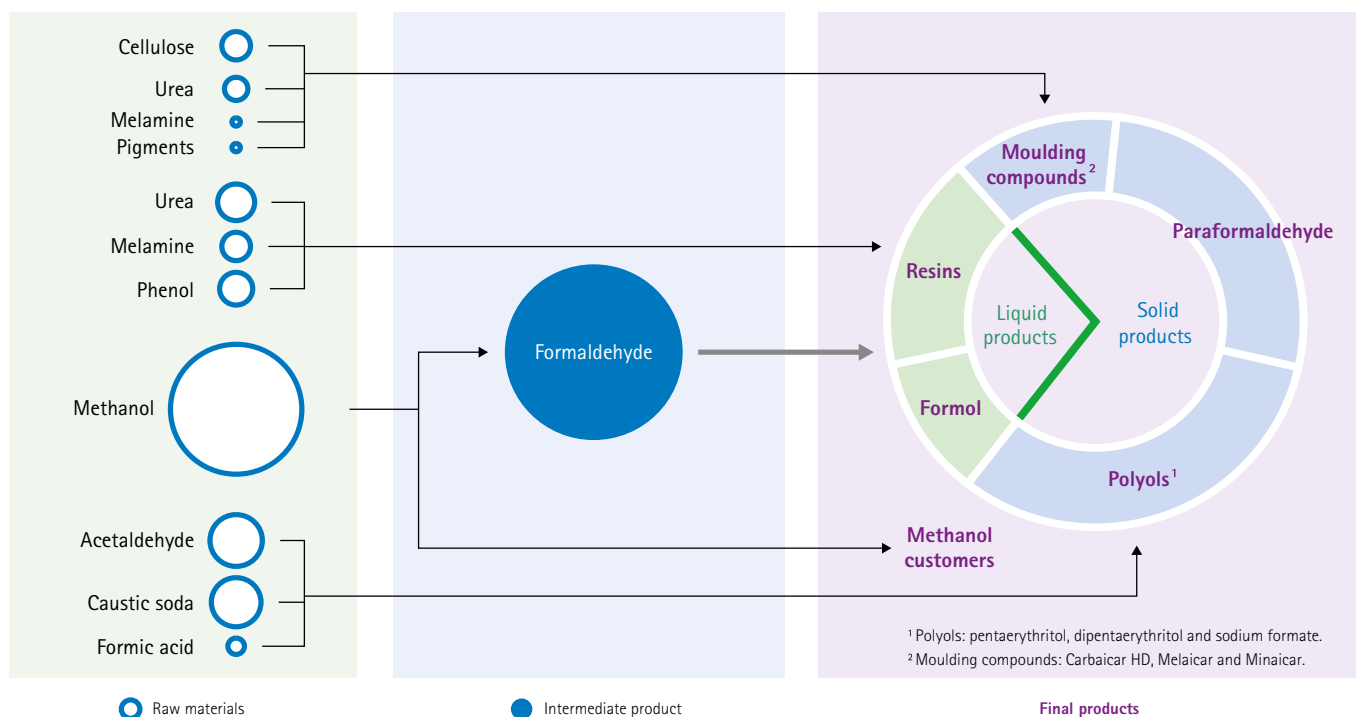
Cellulose
Urea
Melamine
Pigments

Urea
Melamine
Phenol

Methanol

Acetaldehyde
Caustic soda
Formic acid

Formaldehyde

Moulding compounds $^2$
Paraformaldehyde
Resins
Liquid products
Solid products
Formol
Polyols $^1$

Methanol customers

$^1$ Polyols: pentaerythritol, dipentaerythritol and sodium formate.
$^2$ Moulding compounds: Carbaicar HD, Melaicar and Minaicar.

Raw materials
Intermediate product
Final products